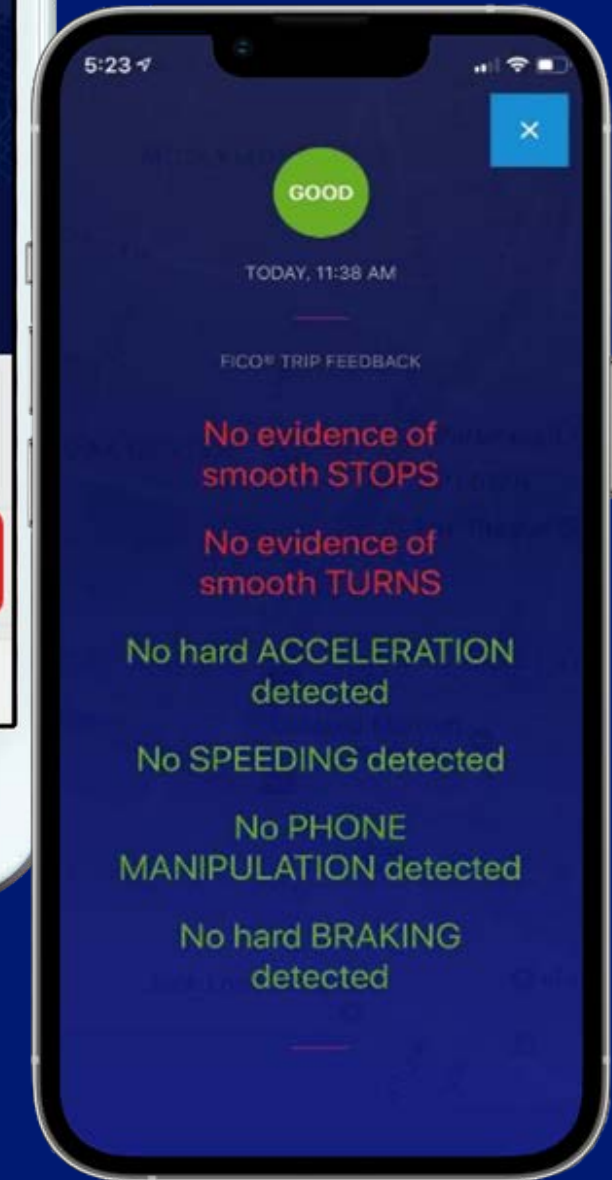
5:23

×

GOOD

TODAY, 11:38 AM

FICO® TRIP FEEDBACK

No evidence of smooth STOPS

No evidence of smooth TURNS

No hard ACCELERATION detected

No SPEEDING detected

No PHONE MANIPULATION detected

No hard BRAKING detected